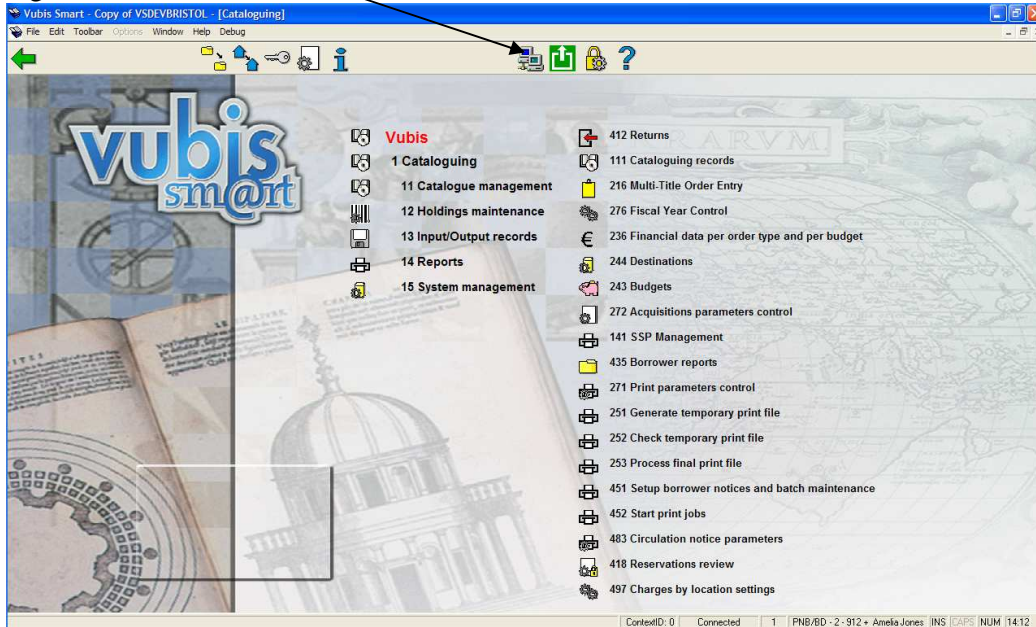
Vubis Smart - Copy of VSDEVBRISTOL - [Cataloguing]

File Edit Toolbar Options Window Help Debug

vubis sm@rt

Vubis
1 Cataloguing
11 Catalogue management
12 Holdings maintenance
13 Input/Output records
14 Reports
15 System management

412 Returns
111 Cataloguing records
216 Multi-Title Order Entry
276 Fiscal Year Control
236 Financial data per order type and per budget
244 Destinations
243 Budgets
272 Acquisitions parameters control
141 SSP Management
435 Borrower reports
271 Print parameters control
251 Generate temporary print file
252 Check temporary print file
253 Process final print file
451 Setup borrower notices and batch maintenance
452 Start print jobs
483 Circulation notice parameters
418 Reservations review
497 Charges by location settings

ARVM

ContextID: 0 | Connected | 1 | PNB/BD - 2 - 912 + Amelia Jones | INS | CAPS | NUM | 14:12